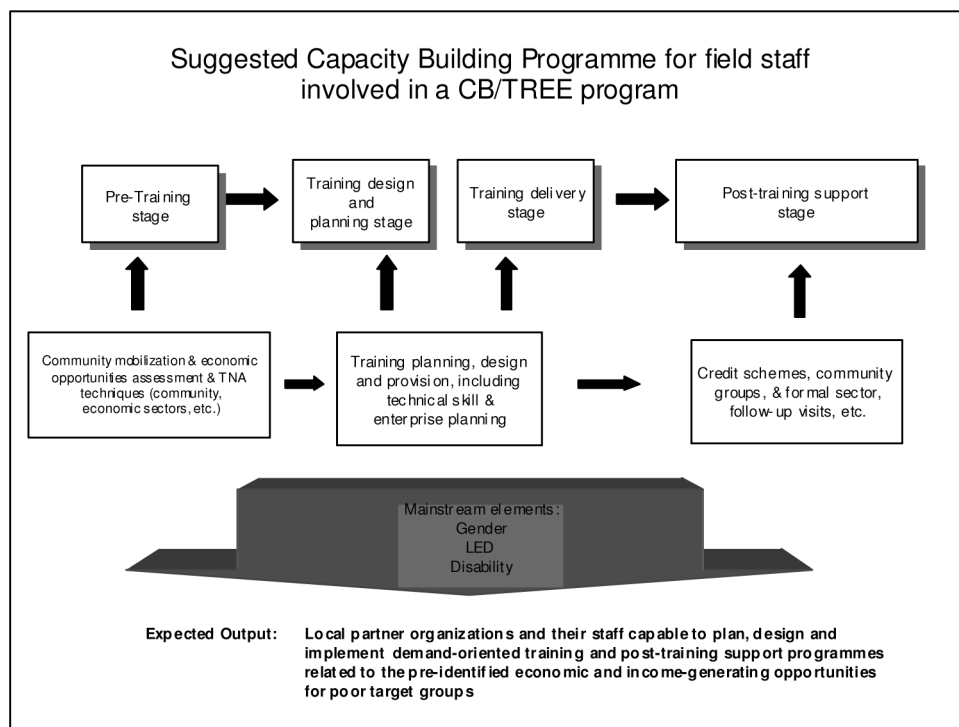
Suggested Capacity Building Programme for field staff involved in a CB/TREE program

Pre-Training stage

Training design and planning stage

Training delivery stage

Post-training support stage

Community mobilization & economic opportunities assessment & TNA techniques (community, economic sectors, etc.)

Training planning, design and provision, including technical skill & enterprise planning

Credit schemes, community groups, & formal sector, follow-up visits, etc.

Mainstream elements:
Gender
LED
Disability

Expected Output: Local partner organizations and their staff capable to plan, design and implement demand-oriented training and post-training support programmes related to the pre-identified economic and income-generating opportunities for poor target groups